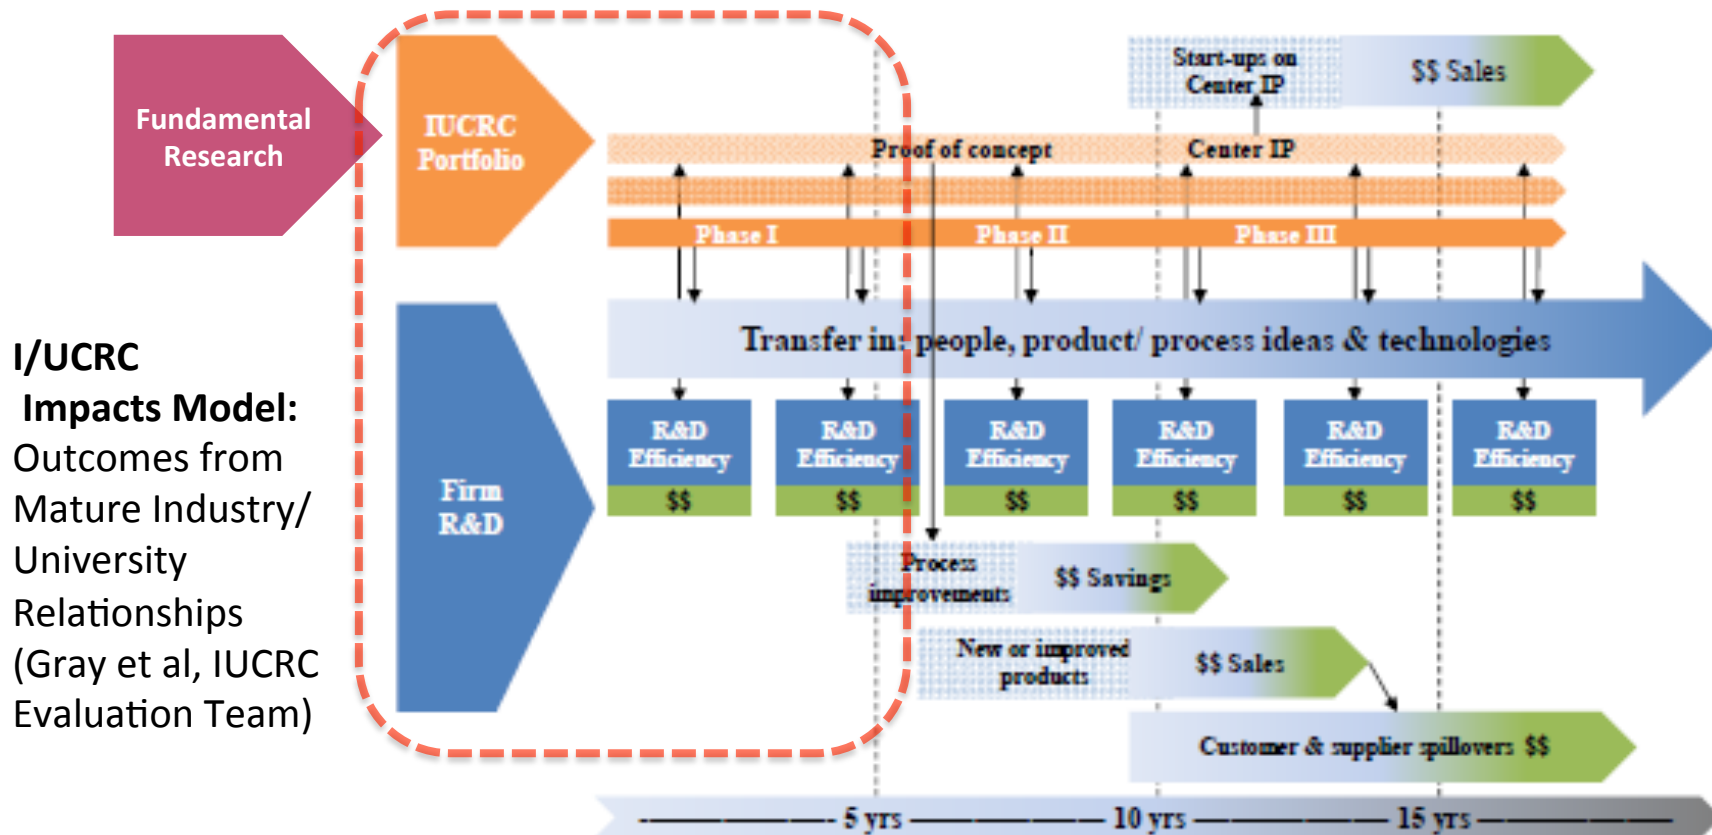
Fundamental Research

IUCRC Portfolio

Start-ups on Center IP

$$ Sales

Proof of concept

Center IP

Phase I

Phase II

Phase III

Transfer in: people, product/ process ideas & technologies

I/UCRC Impacts Model: Outcomes from Mature Industry/ University Relationships (Gray et al, IUCRC Evaluation Team)

Firm R&D

R&D Efficiency $$

R&D Efficiency $$

R&D Efficiency $$

R&D Efficiency $$

R&D Efficiency $$

R&D Efficiency $$

Process improvements

$$ Savings

New or improved products

$$ Sales

Customer & supplier spillovers $$

5 yrs

10 yrs

15 yrs